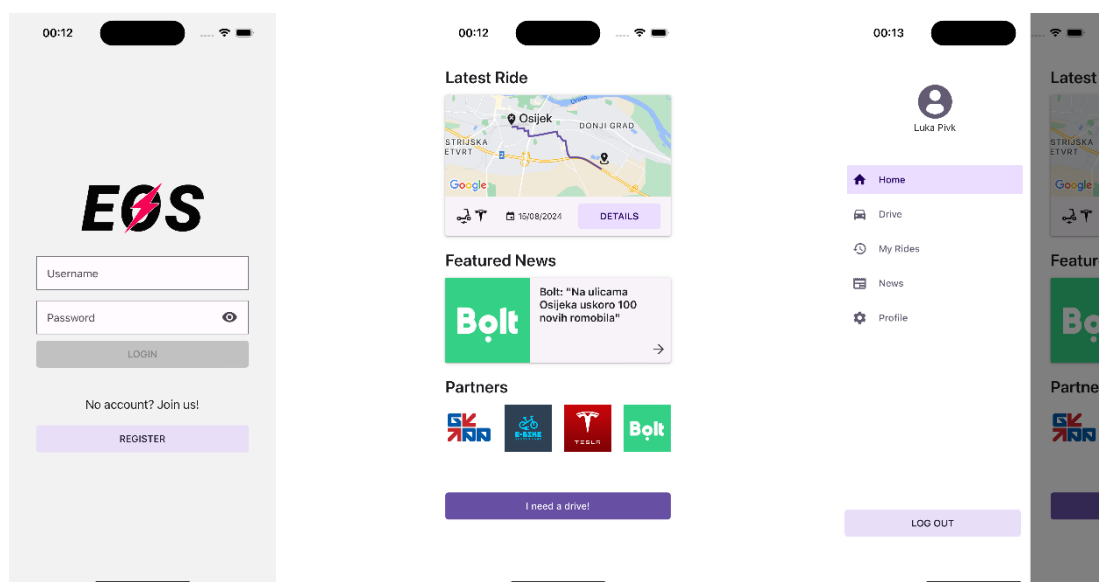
00:12

EØS

Username

Password

LOGIN

No account? Join us!

REGISTER

00:12

Latest Ride

Osijek
DONJI GRAD
STRIJSKA
ETVRT
Google

15/08/2024 DETAILS

Featured News

Bolt

Bolt: "Na ulicama Osijeka uskoro 100 novih romobila"

Partners

E-BIKE

TESLA

Bolt

I need a drive!

00:13

Luka Pivk

Home

Drive

My Rides

News

Profile

LOG OUT

Latest
STRIJSKA
ETVRT
Google
Featur
Bo
Partne